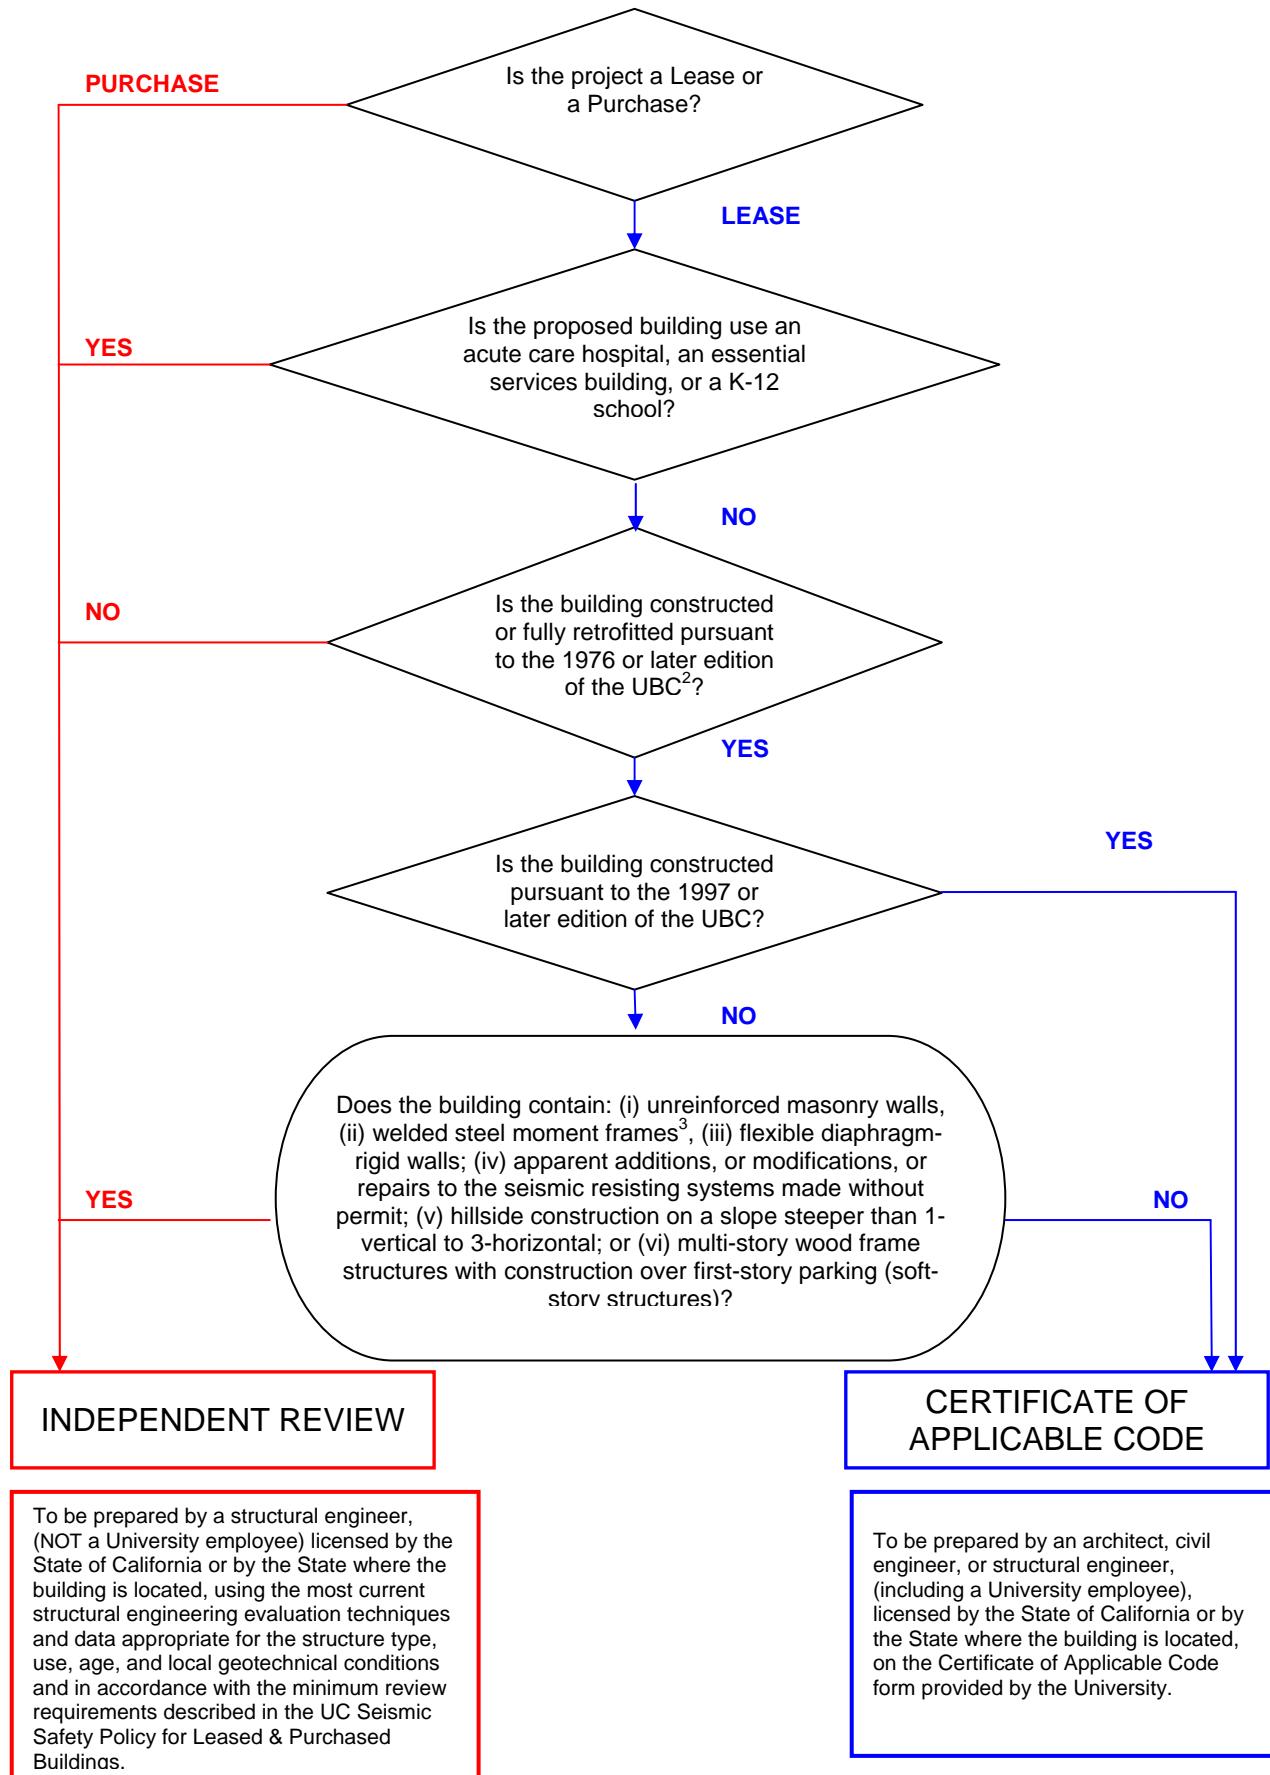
Is the project a Lease or a Purchase?

PURCHASE

LEASE

Is the proposed building use an acute care hospital, an essential services building, or a K-12 school?

YES

NO

Is the building constructed or fully retrofitted pursuant to the 1976 or later edition of the UBC$^2$?

NO

YES

Is the building constructed pursuant to the 1997 or later edition of the UBC?

YES

NO

Does the building contain: (i) unreinforced masonry walls, (ii) welded steel moment frames$^3$, (iii) flexible diaphragm-rigid walls; (iv) apparent additions, or modifications, or repairs to the seismic resisting systems made without permit; (v) hillside construction on a slope steeper than 1-vertical to 3-horizontal; or (vi) multi-story wood frame structures with construction over first-story parking (soft-story structures)?

YES

NO

INDEPENDENT REVIEW

CERTIFICATE OF APPLICABLE CODE

To be prepared by a structural engineer, (NOT a University employee) licensed by the State of California or by the State where the building is located, using the most current structural engineering evaluation techniques and data appropriate for the structure type, use, age, and local geotechnical conditions and in accordance with the minimum review requirements described in the UC Seismic Safety Policy for Leased & Purchased Buildings.

To be prepared by an architect, civil engineer, or structural engineer, (including a University employee), licensed by the State of California or by the State where the building is located, on the Certificate of Applicable Code form provided by the University.